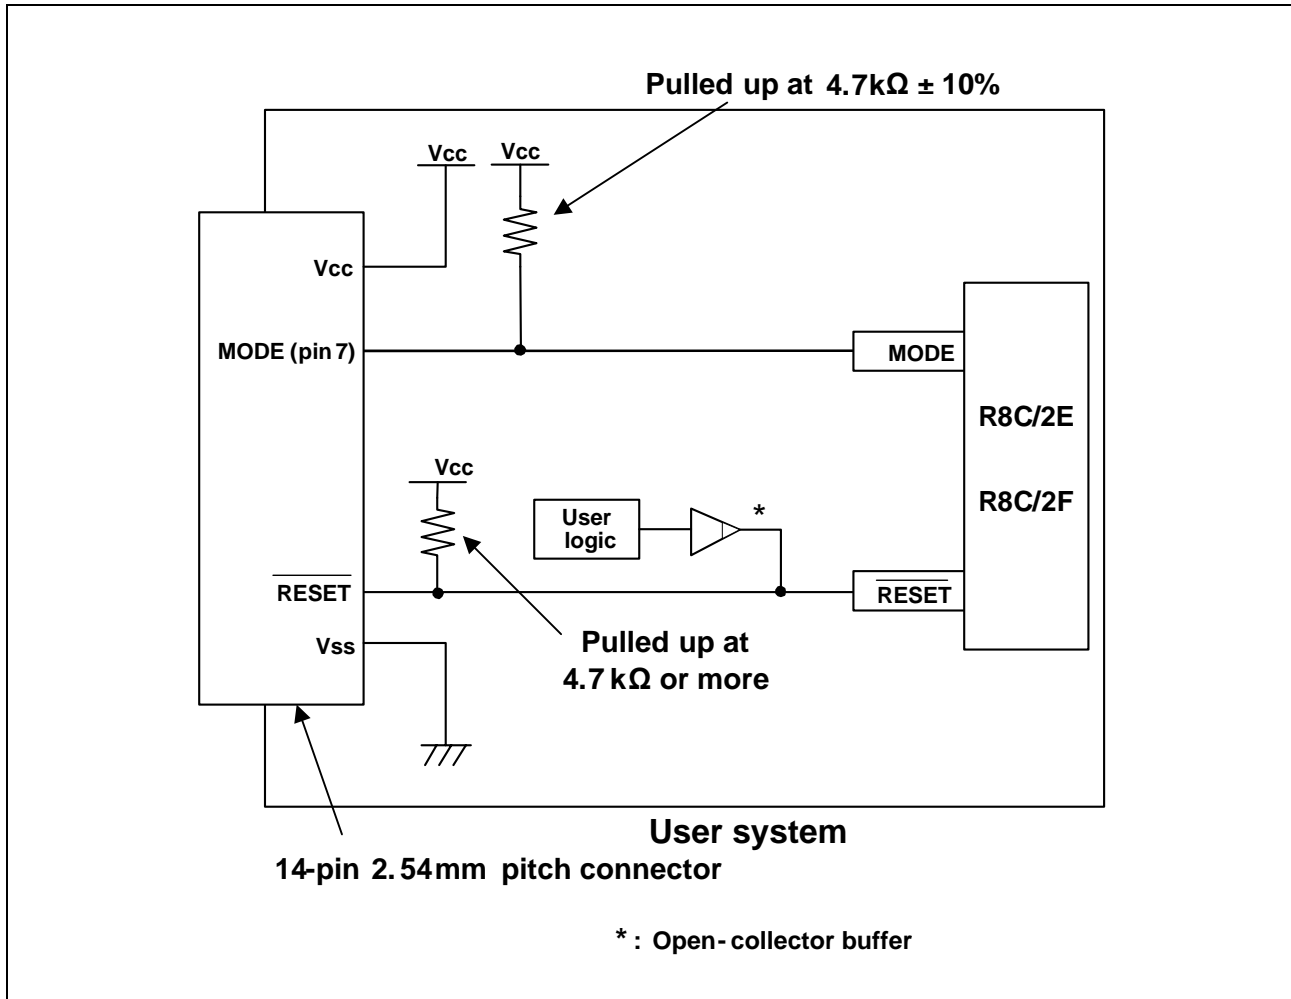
Pulled up at 4.7kΩ ± 10%

Vcc

Vcc

Vcc

MODE (pin 7)

MODE

R8C/2E

R8C/2F

Vcc

User logic

*

$\overline{\text{RESET}}$

$\overline{\text{RESET}}$

Vss

Pulled up at 4.7 kΩ or more

User system

14-pin 2.54mm pitch connector

* : Open-collector buffer